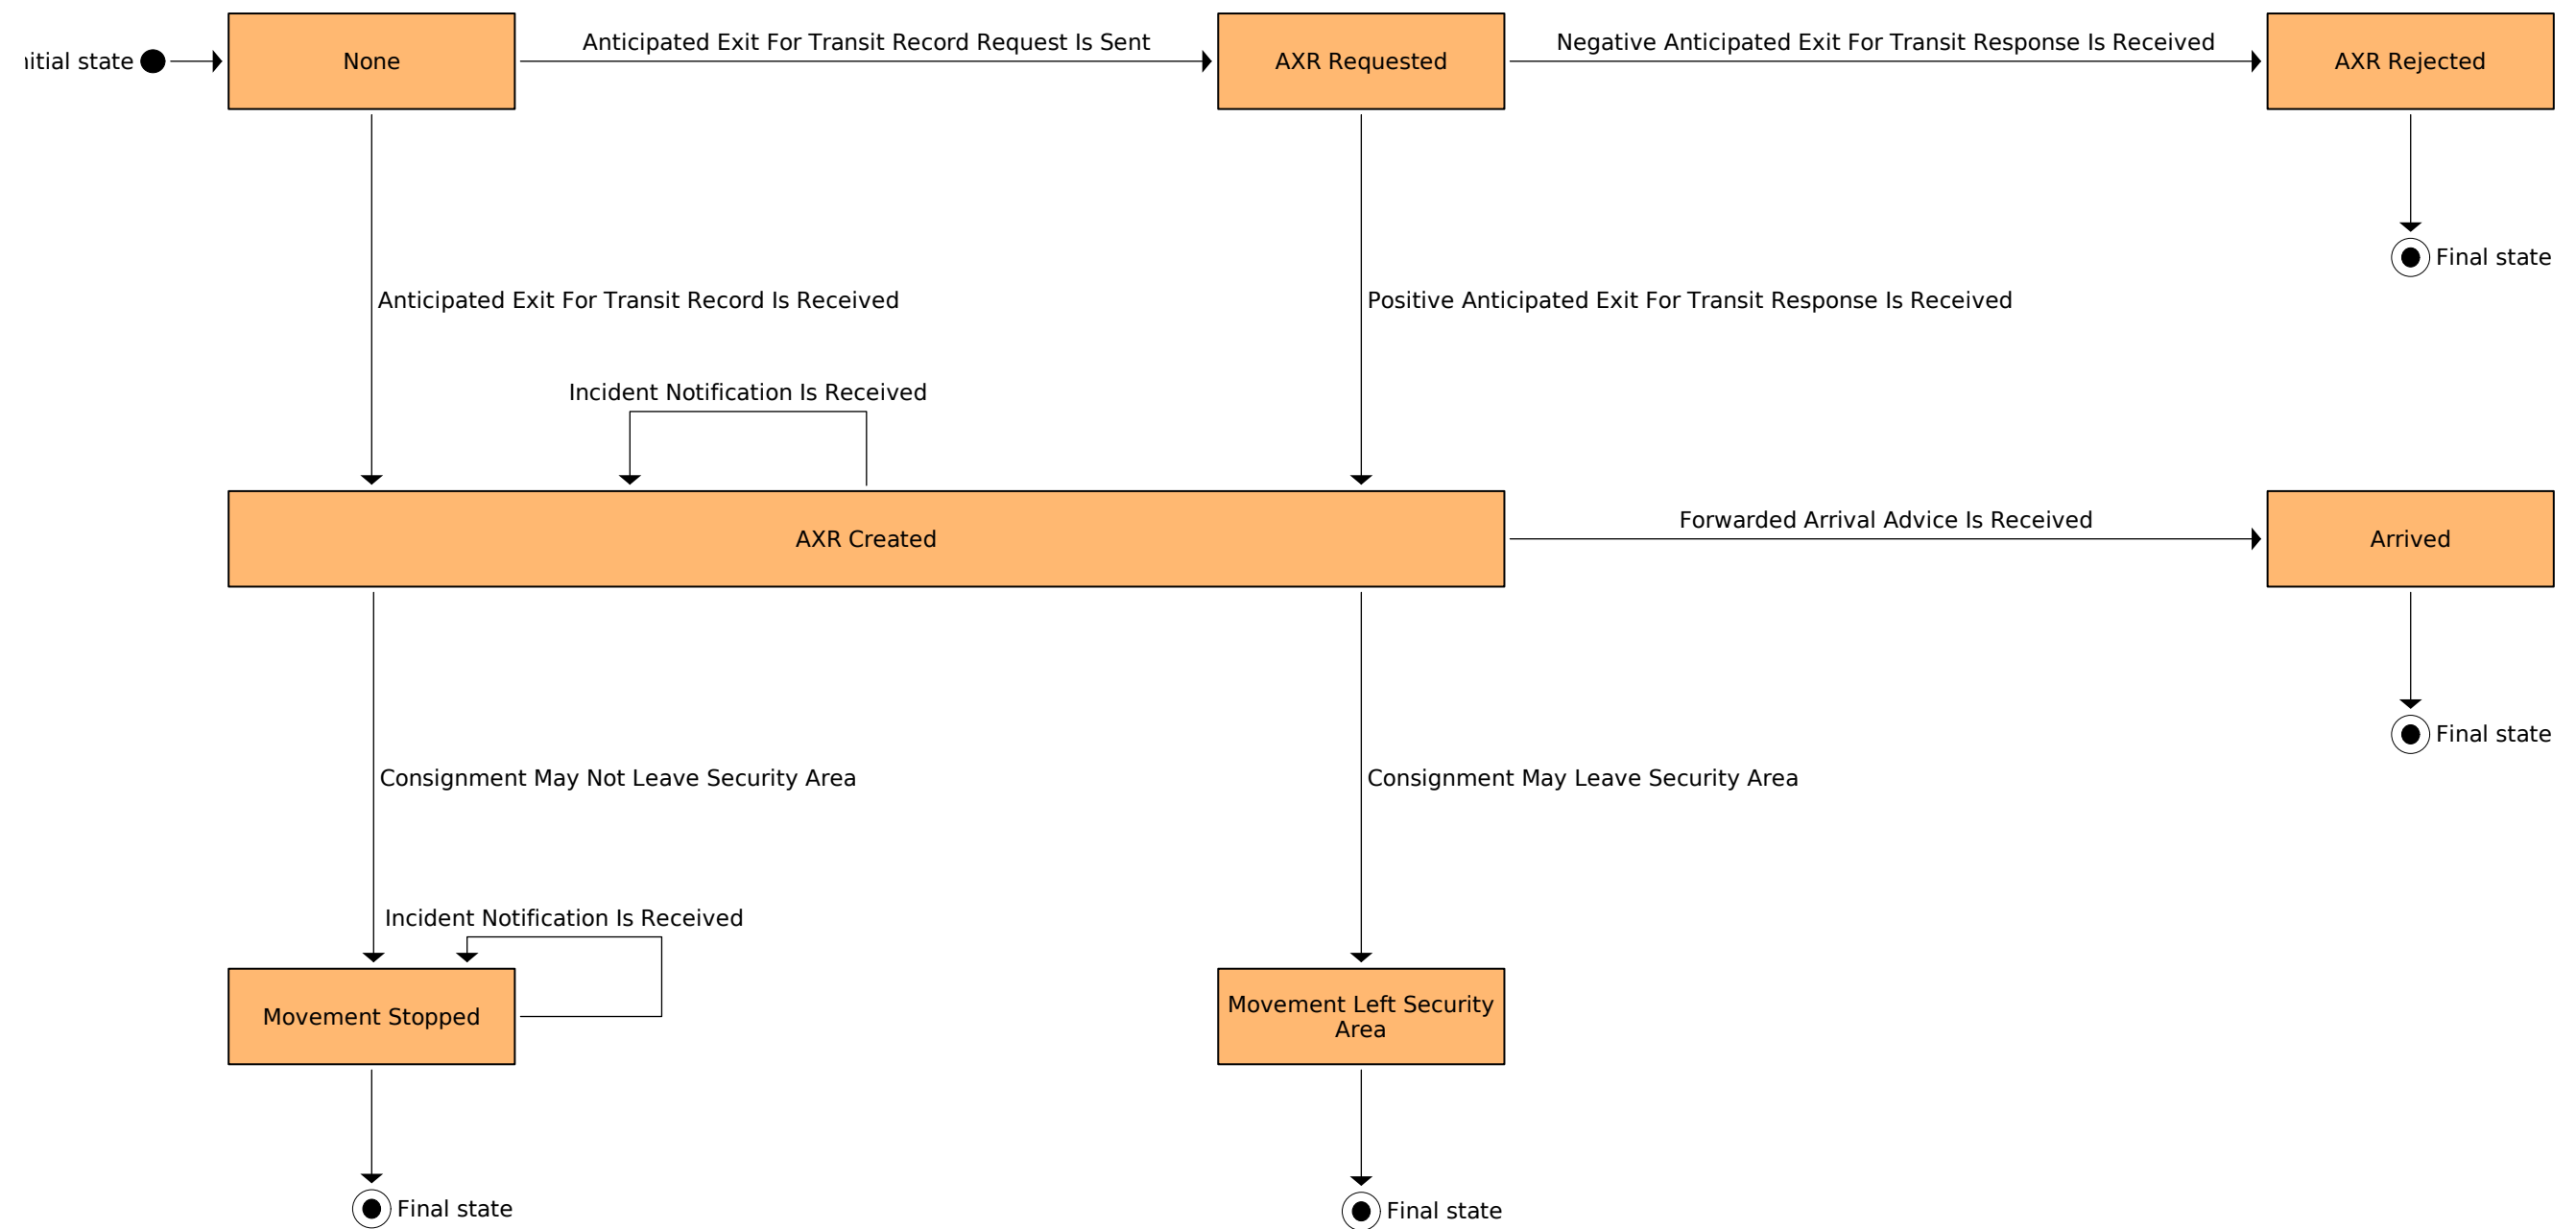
ıitial state

None

Anticipated Exit For Transit Record Request Is Sent

AXR Requested

Negative Anticipated Exit For Transit Response Is Received

AXR Rejected

Final state

Anticipated Exit For Transit Record Is Received

Positive Anticipated Exit For Transit Response Is Received

Incident Notification Is Received

AXR Created

Forwarded Arrival Advice Is Received

Arrived

Final state

Consignment May Not Leave Security Area

Consignment May Leave Security Area

Incident Notification Is Received

Movement Stopped

Movement Left Security Area

Final state

Final state